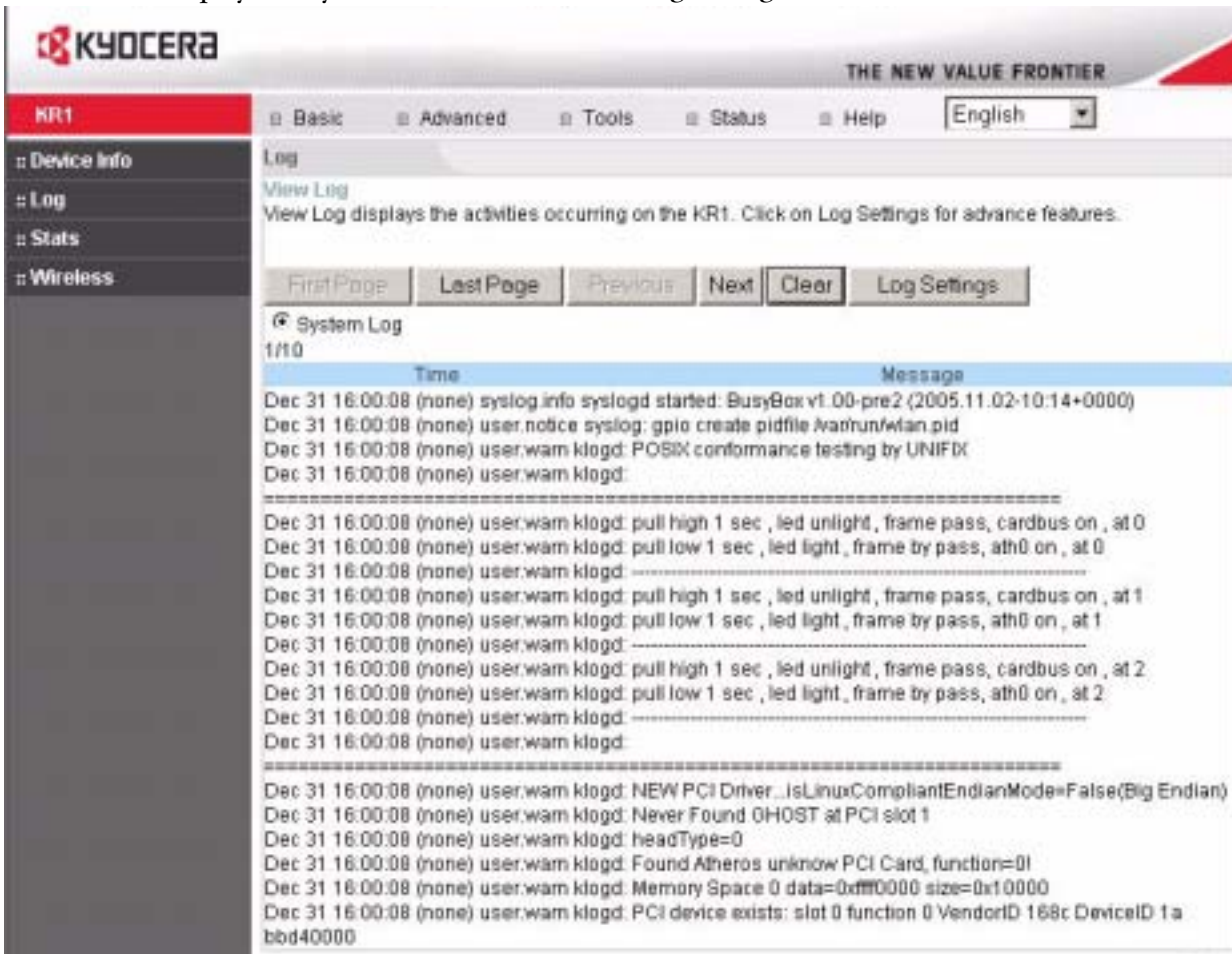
KYOCERA

THE NEW VALUE FRONTIER

KR1

Basic Advanced Tools Status Help English

:: Device Info
:: Log
:: Stats
:: Wireless

Log

View Log
View Log displays the activities occurring on the KR1. Click on Log Settings for advance features.

First Page | Last Page | Previous | Next | Clear | Log Settings

System Log
1/10

| Time | Message |
|---|---|

Dec 31 16:00:08 (none) syslog.info syslogd started: BusyBox v1.00-pre2 (2005.11.02-10:14+0000)
Dec 31 16:00:08 (none) user.notice syslog: gpio create pidfile /var/run/wlan.pid
Dec 31 16:00:08 (none) user.warn klogd: POSIX conformance testing by UNIFIX
Dec 31 16:00:08 (none) user.warn klogd:
==========================================================
Dec 31 16:00:08 (none) user.warn klogd: pull high 1 sec , led unlight , frame pass, cardbus on , at 0
Dec 31 16:00:08 (none) user.warn klogd: pull low 1 sec , led light , frame by pass, ath0 on , at 0
Dec 31 16:00:08 (none) user.warn klogd: ----------------------------------------------------------
Dec 31 16:00:08 (none) user.warn klogd: pull high 1 sec , led unlight , frame pass, cardbus on , at 1
Dec 31 16:00:08 (none) user.warn klogd: pull low 1 sec , led light , frame by pass, ath0 on , at 1
Dec 31 16:00:08 (none) user.warn klogd: ----------------------------------------------------------
Dec 31 16:00:08 (none) user.warn klogd: pull high 1 sec , led unlight , frame pass, cardbus on , at 2
Dec 31 16:00:08 (none) user.warn klogd: pull low 1 sec , led light , frame by pass, ath0 on , at 2
Dec 31 16:00:08 (none) user.warn klogd: ----------------------------------------------------------
Dec 31 16:00:08 (none) user.warn klogd:
==========================================================
Dec 31 16:00:08 (none) user.warn klogd: NEW PCI Driver...isLinuxCompliantEndianMode=False(Big Endian)
Dec 31 16:00:08 (none) user.warn klogd: Never Found OHOST at PCI slot 1
Dec 31 16:00:08 (none) user.warn klogd: headType=0
Dec 31 16:00:08 (none) user.warn klogd: Found Atheros unknow PCI Card, function=0!
Dec 31 16:00:08 (none) user.warn klogd: Memory Space 0 data=0xffff0000 size=0x10000
Dec 31 16:00:08 (none) user.warn klogd: PCI device exists: slot 0 function 0 VendorID 168c DeviceID 1a bbd40000